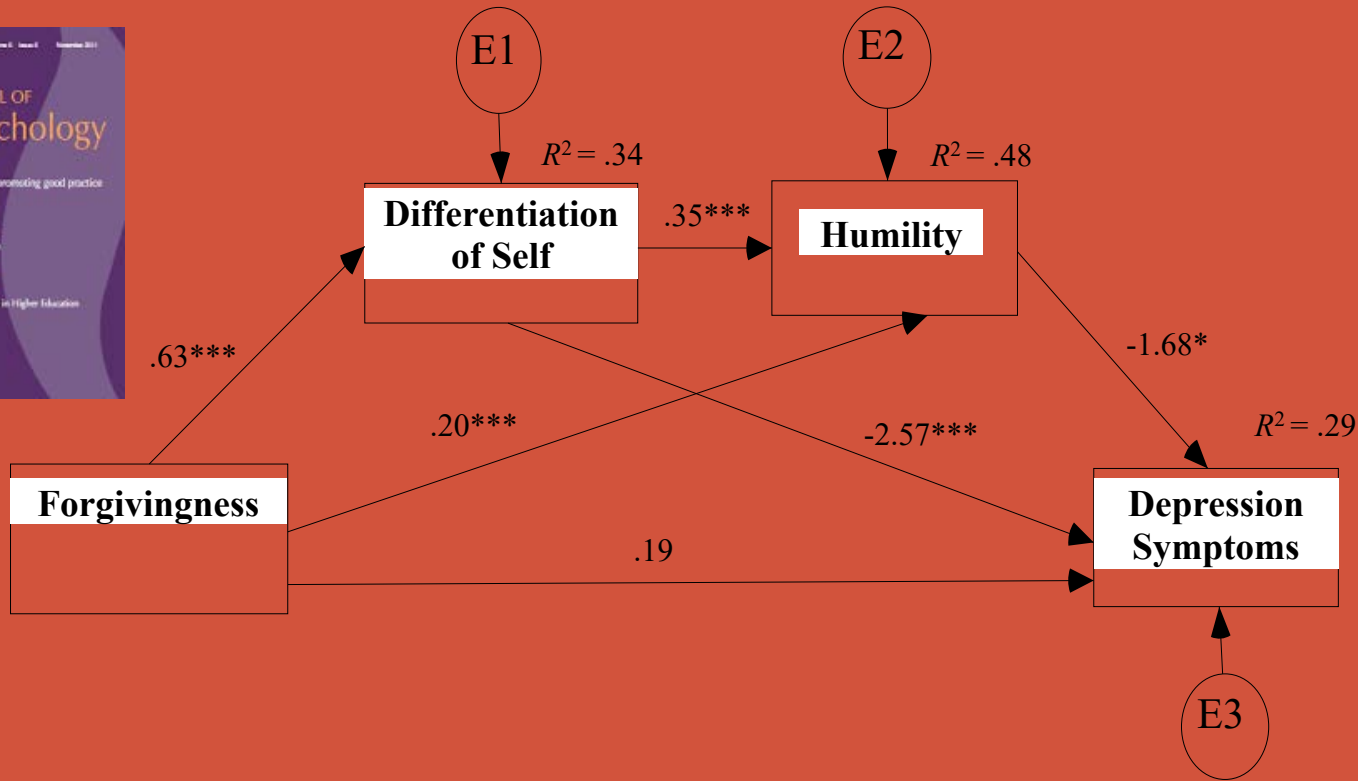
L OF
chology
romoting good practice
in Higher Education

E1

E2

$R^2 = .34$

$R^2 = .48$

Differentiation of Self

.35***

Humility

.63***

-1.68*

.20***

-2.57***

$R^2 = .29$

Forgivingness

Depression Symptoms

.19

E3